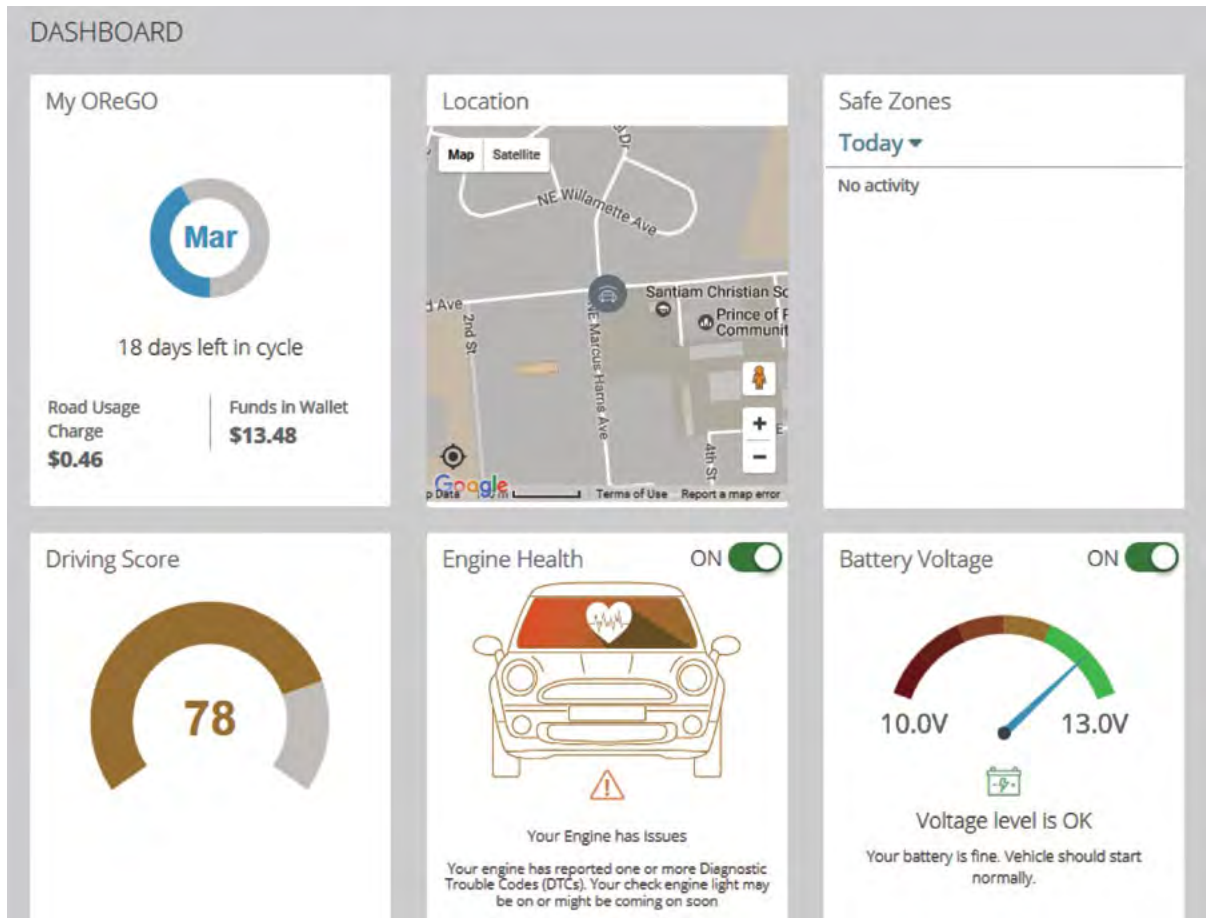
DASHBOARD

My OReGO

Mar

18 days left in cycle

Road Usage Charge
$0.46

Funds in Wallet
$13.48

Location

Map Satellite

NE Willamette Ave

d Ave

2nd St

NE Marcus Harris Ave

Santiam Christian Sc

Prince of P Communit

4th St

+

−

Google

p Data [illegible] m Terms of Use Report a map error

Safe Zones

Today

No activity

Driving Score

78

Engine Health

ON

Your Engine has Issues

Your engine has reported one or more Diagnostic Trouble Codes (DTCs). Your check engine light may be on or might be coming on soon

Battery Voltage

ON

10.0V

13.0V

Voltage level is OK

Your battery is fine. Vehicle should start normally.